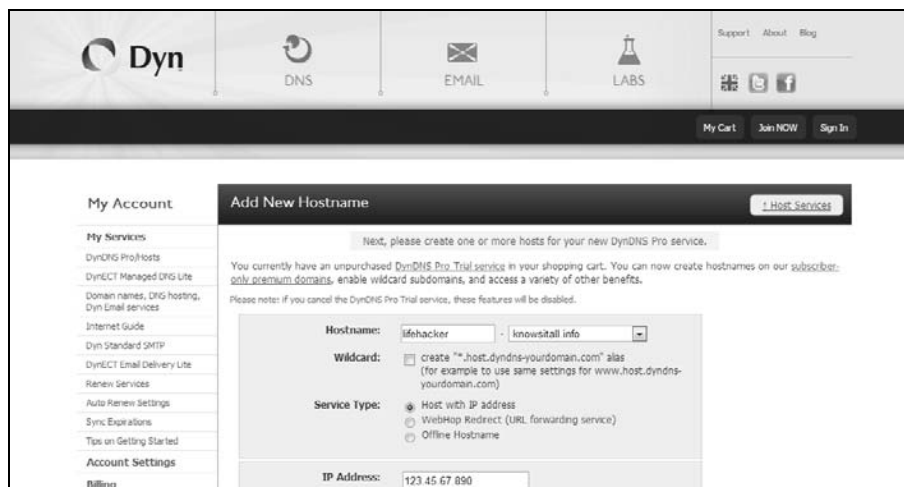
Dyn

DNS

EMAIL

LABS

Support About Blog

My Cart Join NOW Sign In

My Account

My Services

DynDNS Pro/Hosts

DynECT Managed DNS Lite

Domain names, DNS hosting, Dyn Email services

Internet Guide

Dyn Standard SMTP

DynECT Email Delivery Lite

Renew Services

Auto Renew Settings

Sync Expirations

Tips on Getting Started

Account Settings

Billing

Add New Hostname

↑ Host Services

Next, please create one or more hosts for your new DynDNS Pro service.

You currently have an unpurchased DynDNS Pro Trial service in your shopping cart. You can now create hostnames on our subscriber-only premium domains, enable wildcard subdomains, and access a variety of other benefits.

Please note: if you cancel the DynDNS Pro Trial service, these features will be disabled.

Hostname: lifehacker . knowsitall info

Wildcard: create "*.host.dyndns-yourdomain.com" alias (for example to use same settings for www.host.dyndns-yourdomain.com)

Service Type: Host with IP address
WebHop Redirect (URL forwarding service)
Offline Hostname

IP Address: 123 45 67 890